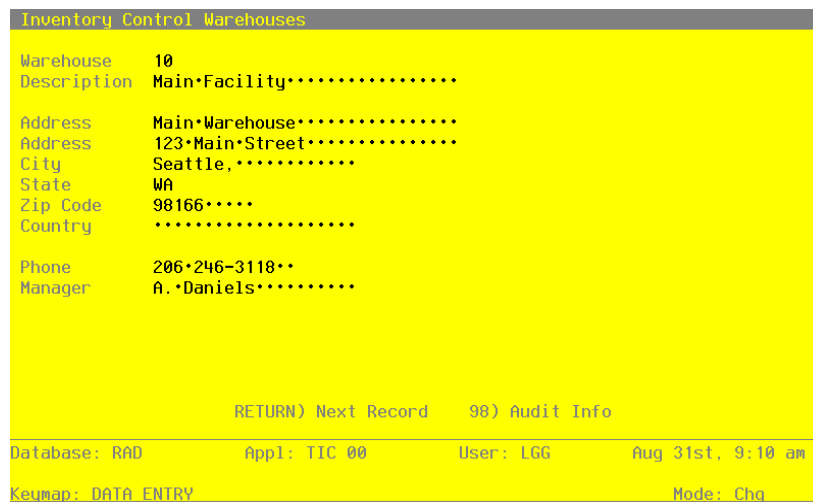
Inventory Control Warehouses

Warehouse 10
Description Main•Facility••••••••••••••••••

Address Main•Warehouse•••••••••••••••
Address 123•Main•Street•••••••••••••••
City Seattle,••••••••••••
State WA
Zip Code 98166•••••
Country •••••••••••••••••••

Phone 206•246-3118••
Manager A.•Daniels••••••••••

RETURN) Next Record 98) Audit Info

Database: RAD Appl: TIC 00 User: LGG Aug 31st, 9:10 am

Keymap: DATA ENTRY Mode: Chg